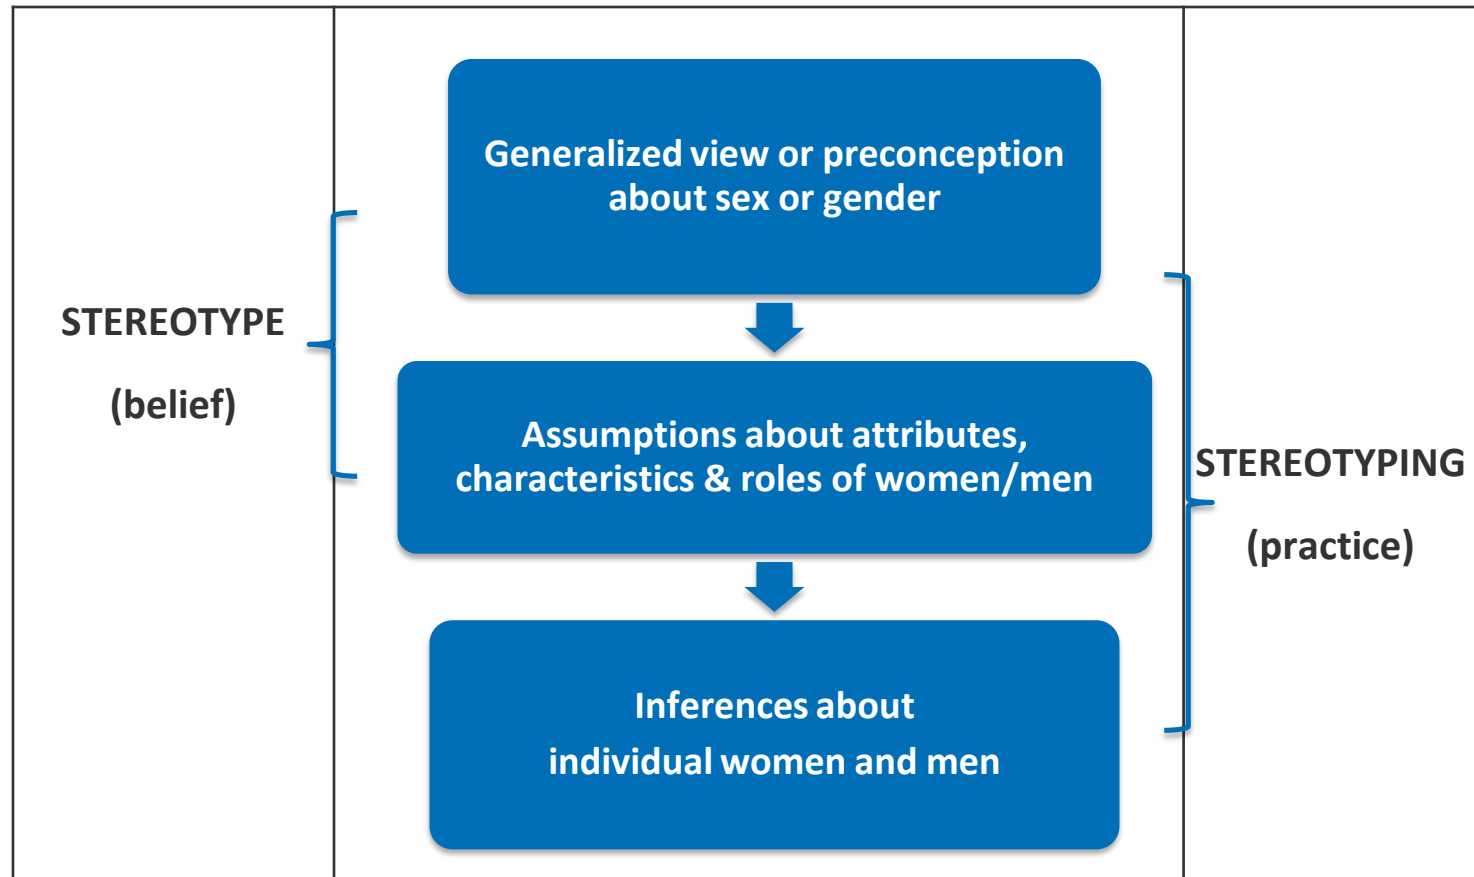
STEREOTYPE

(belief)

Generalized view or preconception about sex or gender

Assumptions about attributes, characteristics & roles of women/men

Inferences about individual women and men

STEREOTYPING

(practice)